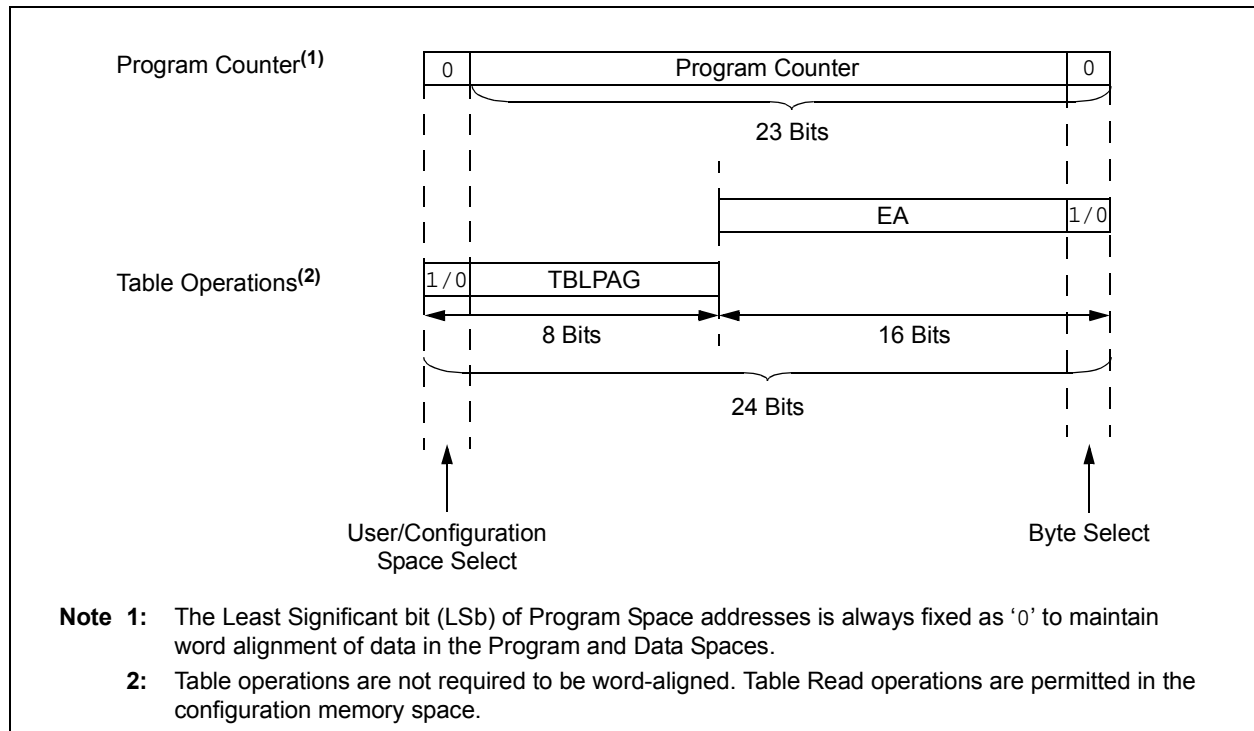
Program Counter$^{(1)}$

0 Program Counter 0

23 Bits

EA 1/0

Table Operations$^{(2)}$

1/0 TBLPAG

8 Bits

16 Bits

24 Bits

User/Configuration Space Select

Byte Select

**Note 1:** The Least Significant bit (LSb) of Program Space addresses is always fixed as '0' to maintain word alignment of data in the Program and Data Spaces.

**2:** Table operations are not required to be word-aligned. Table Read operations are permitted in the configuration memory space.